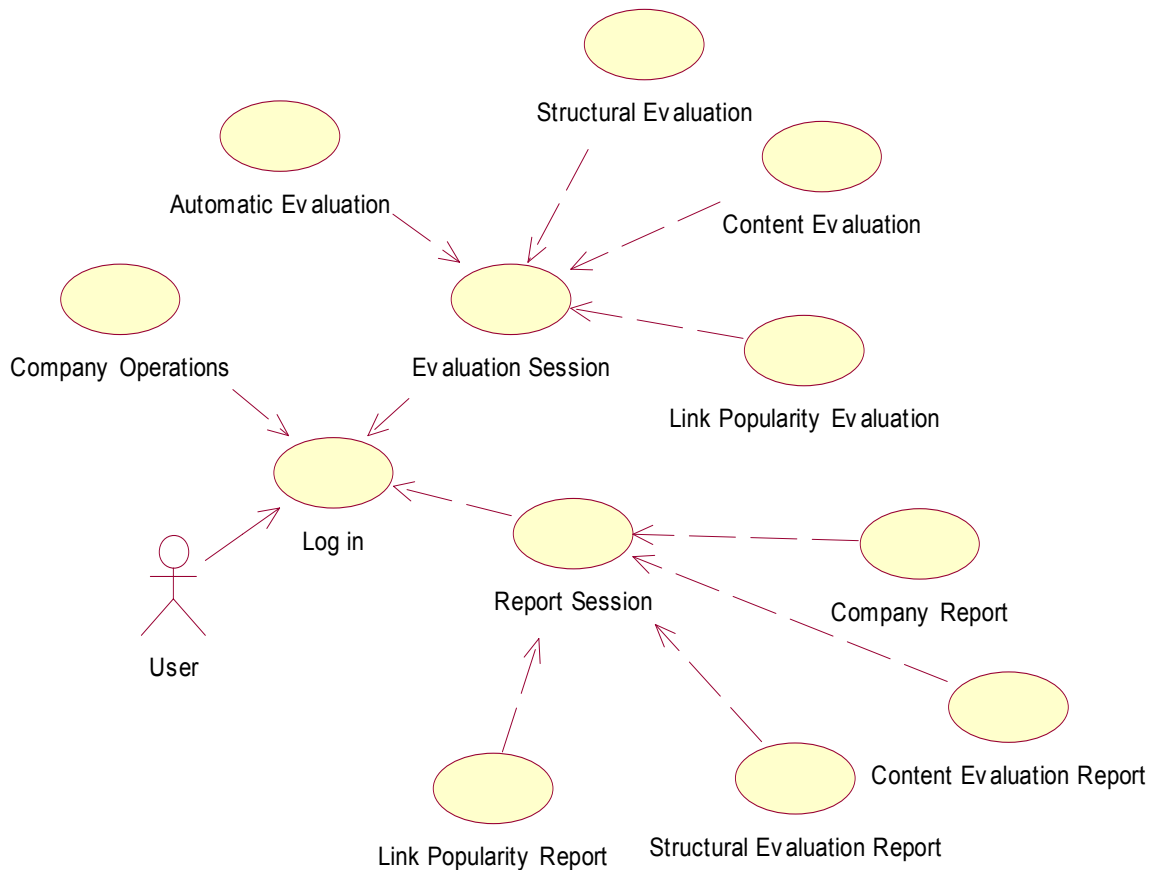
Structural Evaluation

Automatic Evaluation

Content Evaluation

Company Operations

Evaluation Session

Link Popularity Evaluation

Log in

User

Report Session

Company Report

Content Evaluation Report

Link Popularity Report

Structural Evaluation Report